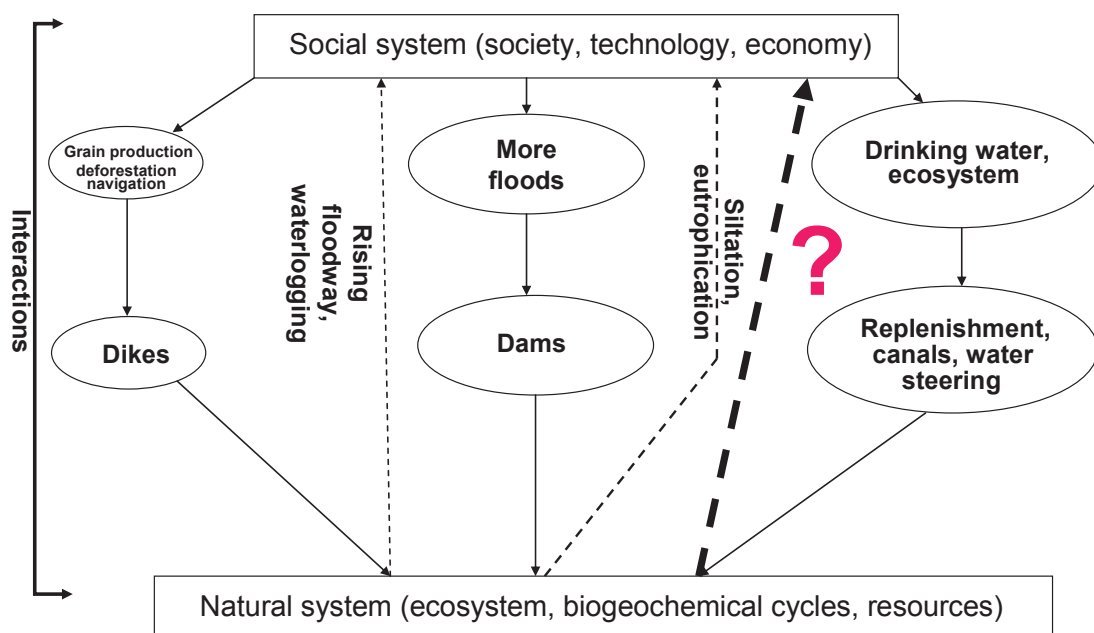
Social system (society, technology, economy)

Interactions

Grain production deforestation navigation

Dikes

Rising floodway, waterlogging

More floods

Dams

Siltation, eutrophication

?

Drinking water, ecosystem

Replenishment, canals, water steering

Natural system (ecosystem, biogeochemical cycles, resources)